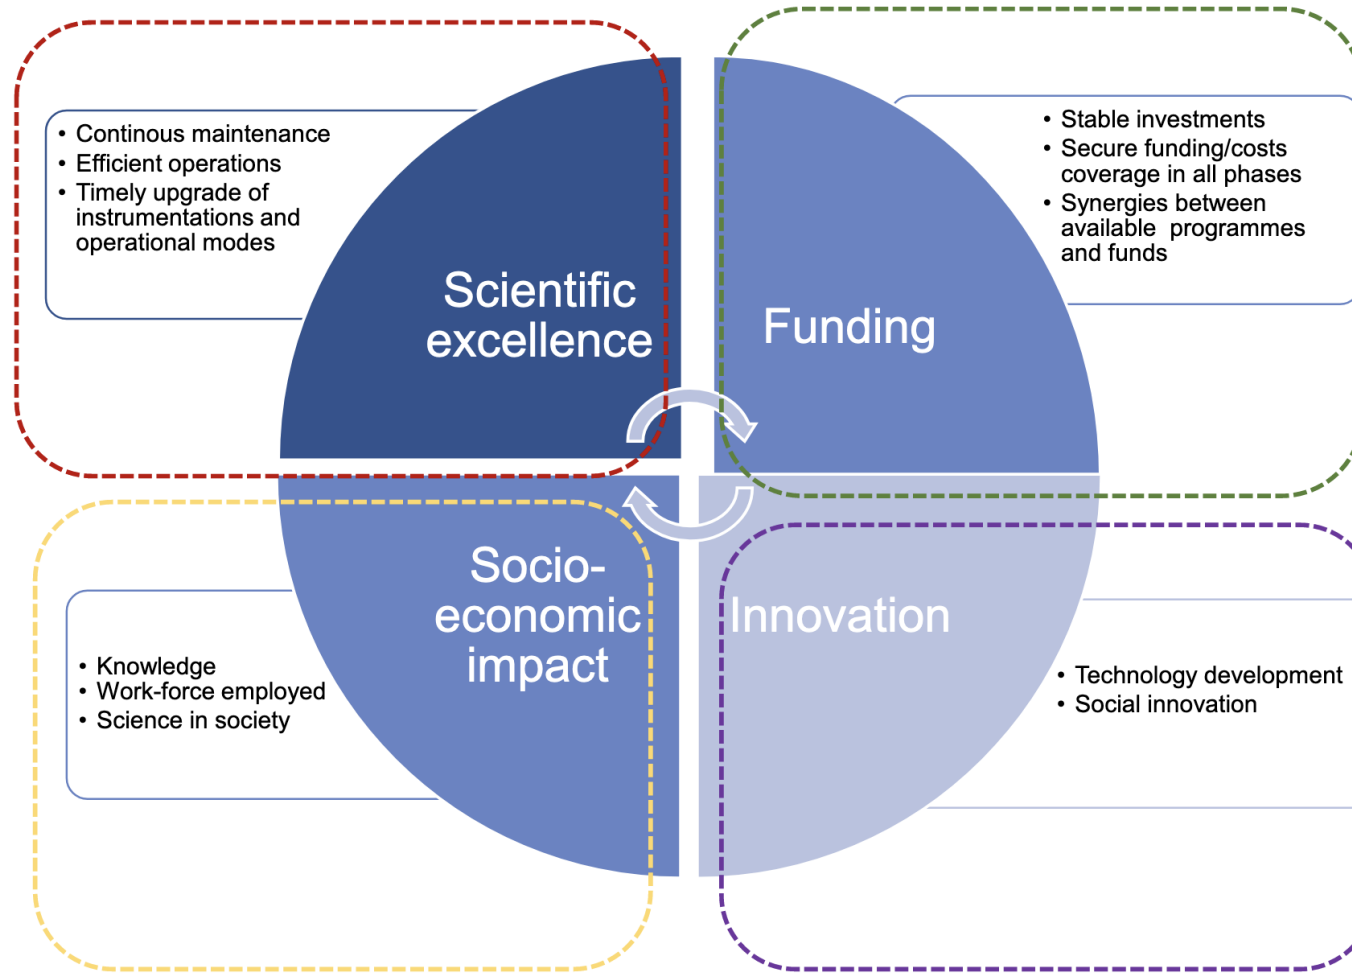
• Continous maintenance
• Efficient operations
• Timely upgrade of instrumentations and operational modes

Scientific excellence

• Stable investments
• Secure funding/costs coverage in all phases
• Synergies between available programmes and funds

Funding

Socio-economic impact

• Knowledge
• Work-force employed
• Science in society

Innovation

• Technology development
• Social innovation